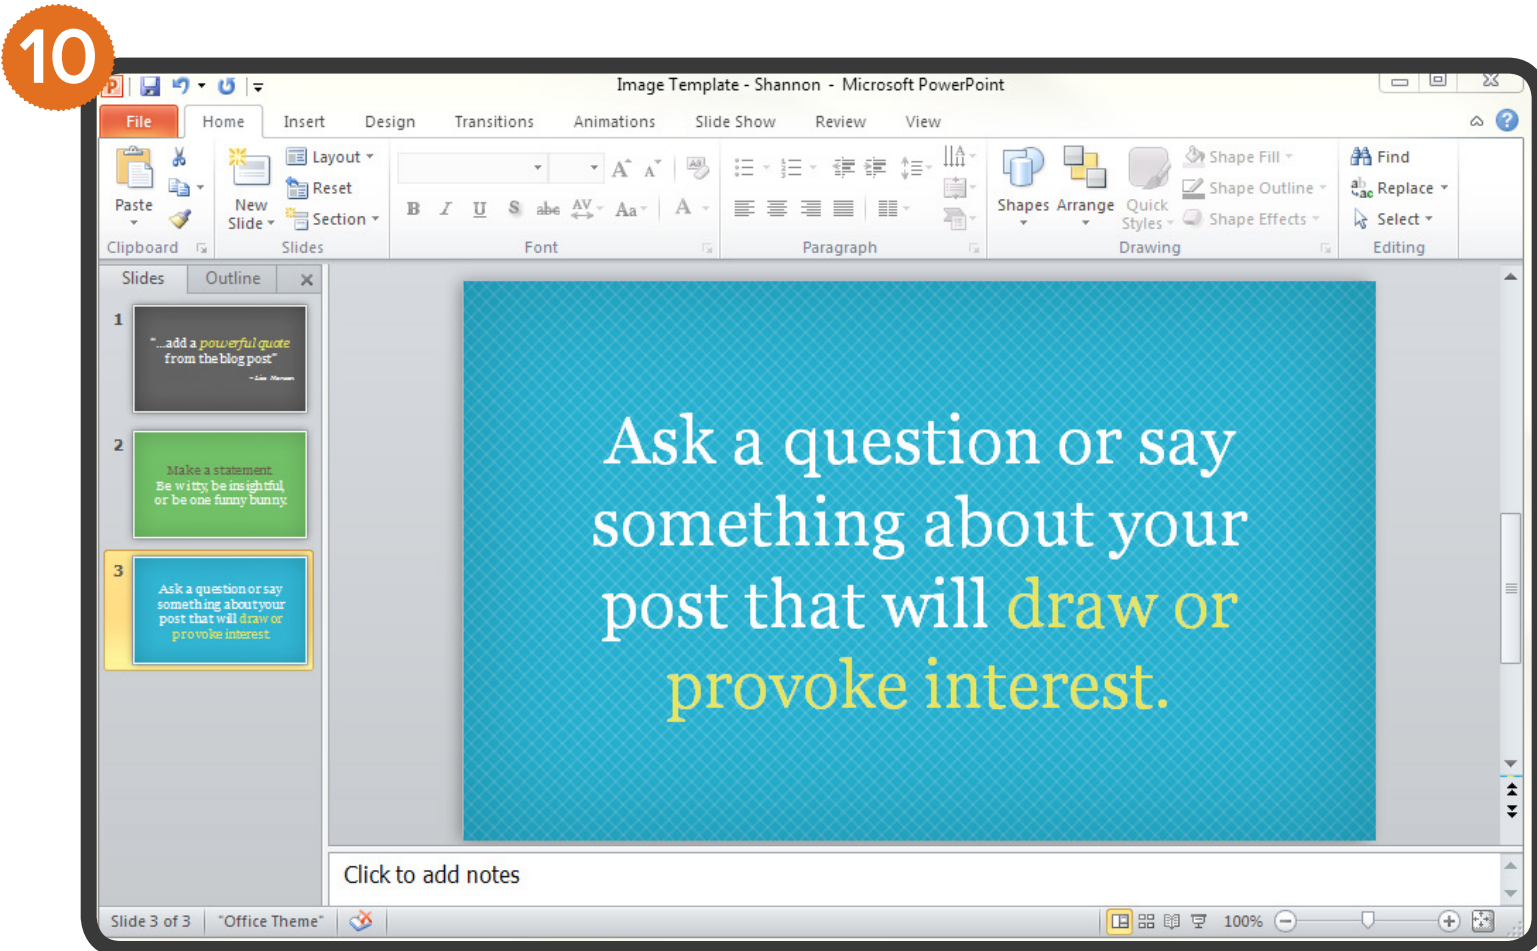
10

Image Template - Shannon - Microsoft PowerPoint

File Home Insert Design Transitions Animations Slide Show Review View

Paste
Clipboard
New Slide
Layout
Reset
Section
Slides
B I U S abc AV Aa A
Font
Paragraph
Shapes Arrange Quick Styles
Shape Fill
Shape Outline
Shape Effects
Drawing
Find
Replace
Select
Editing

Slides Outline

1
"...add a powerful quote from the blog post"

2
Make a statement. Be witty, be insightful, or be one funny bunny.

3
Ask a question or say something about your post that will draw or provoke interest.

Ask a question or say something about your post that will draw or provoke interest.

Click to add notes

Slide 3 of 3 "Office Theme" 100%